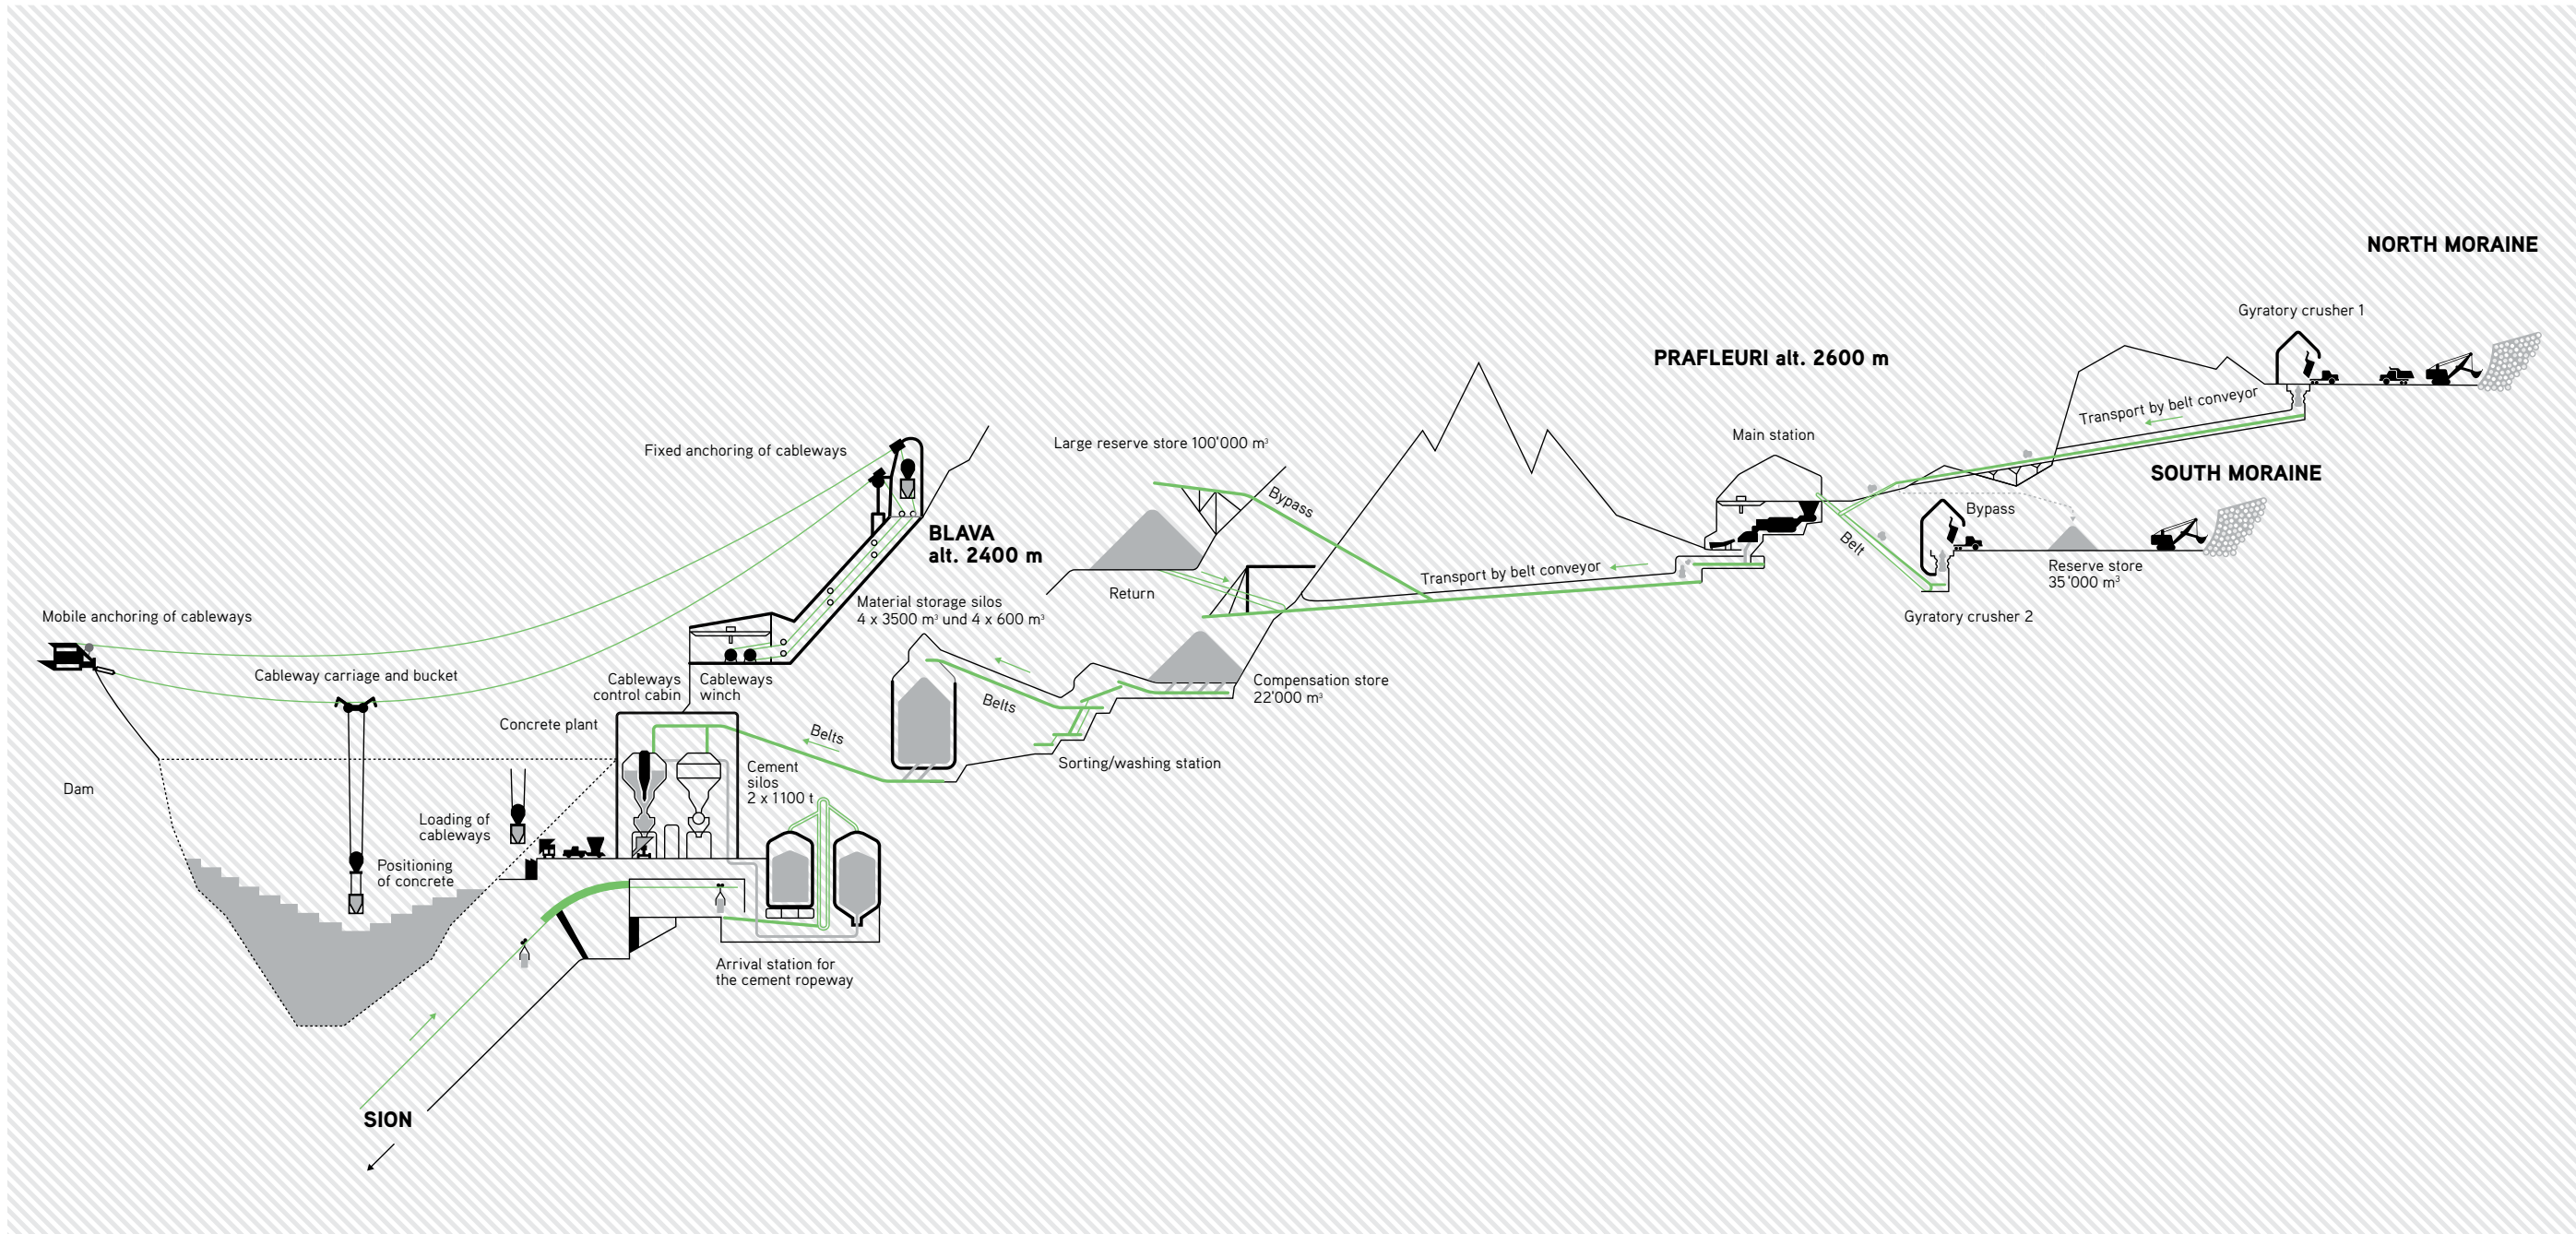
NORTH MORAINE

Gyratory crusher 1

PRAFLEURI alt. 2600 m

Transport by belt conveyor

Main station

SOUTH MORAINE

Bypass

Belt

Reserve store 35'000 m³

Gyratory crusher 2

Large reserve store 100'000 m³

Bypass

Transport by belt conveyor

Return

Fixed anchoring of cableways

BLAVA alt. 2400 m

Material storage silos 4 x 3500 m³ und 4 x 600 m³

Compensation store 22'000 m³

Belts

Sorting/washing station

Mobile anchoring of cableways

Cableway carriage and bucket

Cableways control cabin

Cableways winch

Concrete plant

Belts

Cement silos 2 x 1100 t

Dam

Loading of cableways

Positioning of concrete

Arrival station for the cement ropeway

SION